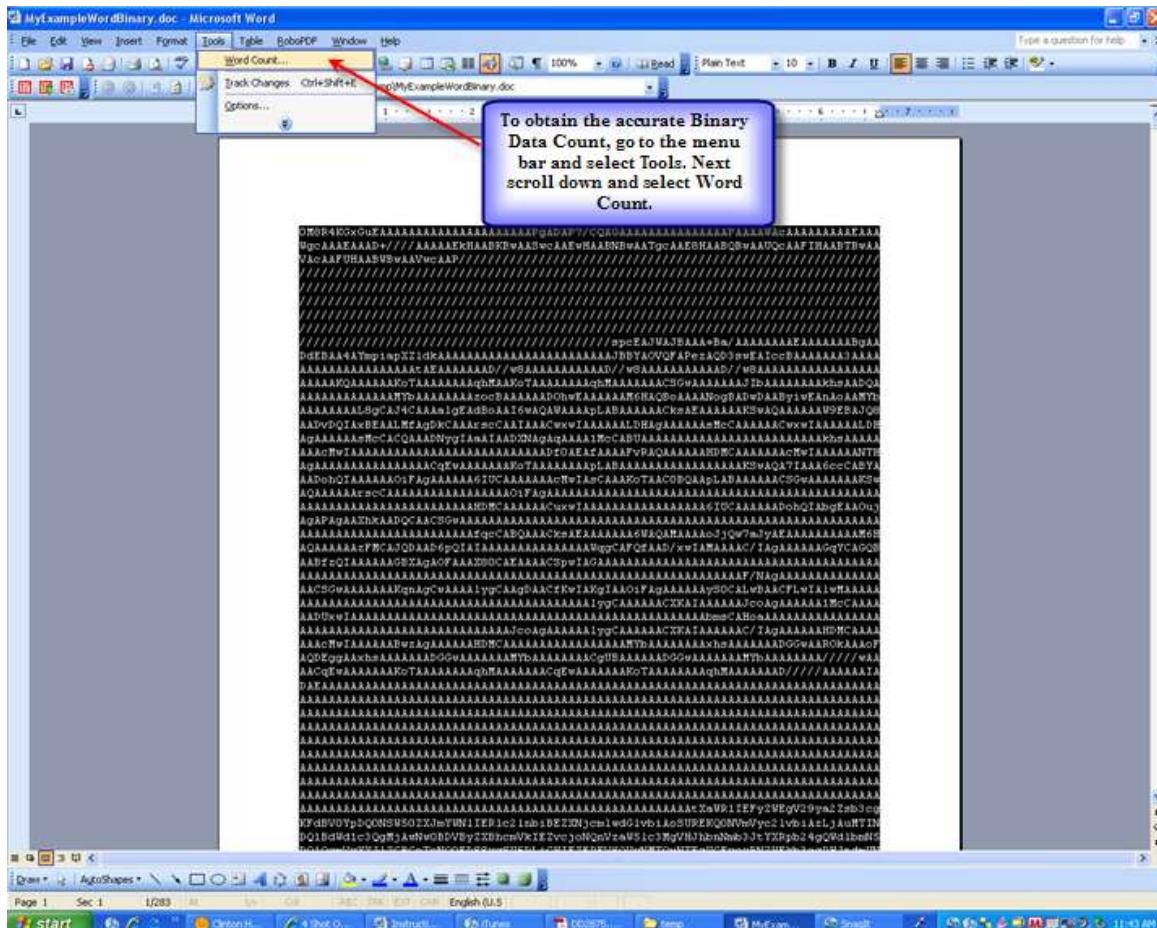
MyExampleWordBinary.doc - Microsoft Word

File Edit View Insert Format Tools Table RoboPDF Window Help

Type a question for help

Word Count...

Track Changes Ctrl+Shift+E

Options...

100%

Read

Plain Text

10

B I U

p\MyExampleWordBinary.doc

To obtain the accurate Binary Data Count, go to the menu bar and select Tools. Next scroll down and select Word Count.

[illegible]

Draw AutoShapes

Page 1 Sec 1 1/283 At Ln Col REC TRK EXT OVR English (U.S

start Clinton H... 4 Shot O... Instructi... iTunes DD2875... temp MyExam... SnagIt 11:43 AM